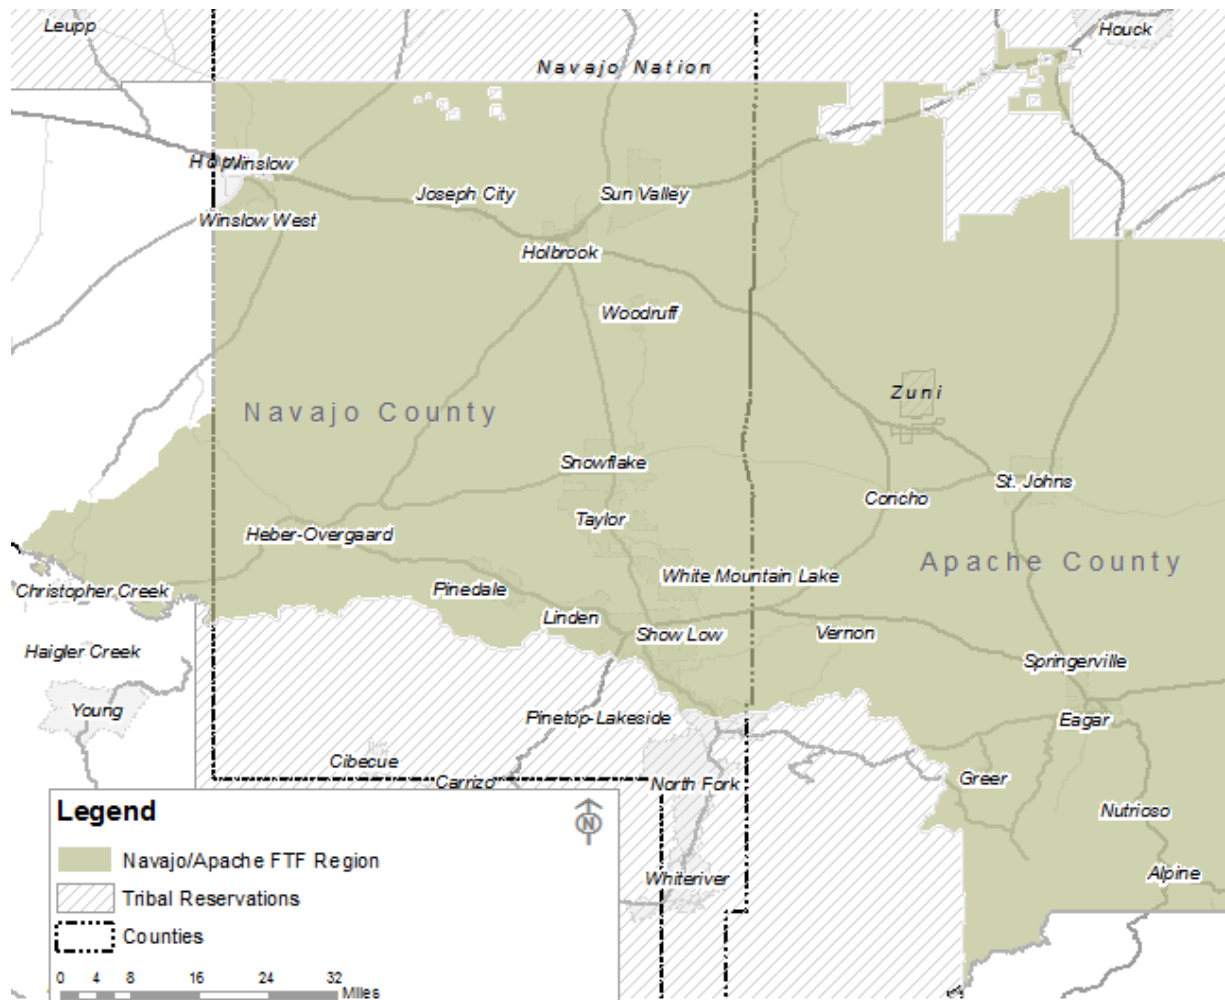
Leupp
Houck
Navajo Nation
Hopi
Winslow
Joseph City
Sun Valley
Winslow West
Holbrook
Woodruff
Zuni
Navajo County
Snowflake
St. Johns
Concho
Taylor
Heber-Overgaard
Apache County
White Mountain Lake
Christopher Creek
Pinedale
Linden
Show Low
Vernon
Haigler Creek
Springerville
Young
Pinetop-Lakeside
Eagar
Cibecue
Carrizo
North Fork
Greer
Nutrioso
Whiteriver
Alpine

Legend
Navajo/Apache FTF Region
Tribal Reservations
Counties
N
0 4 8 16 24 32
Miles